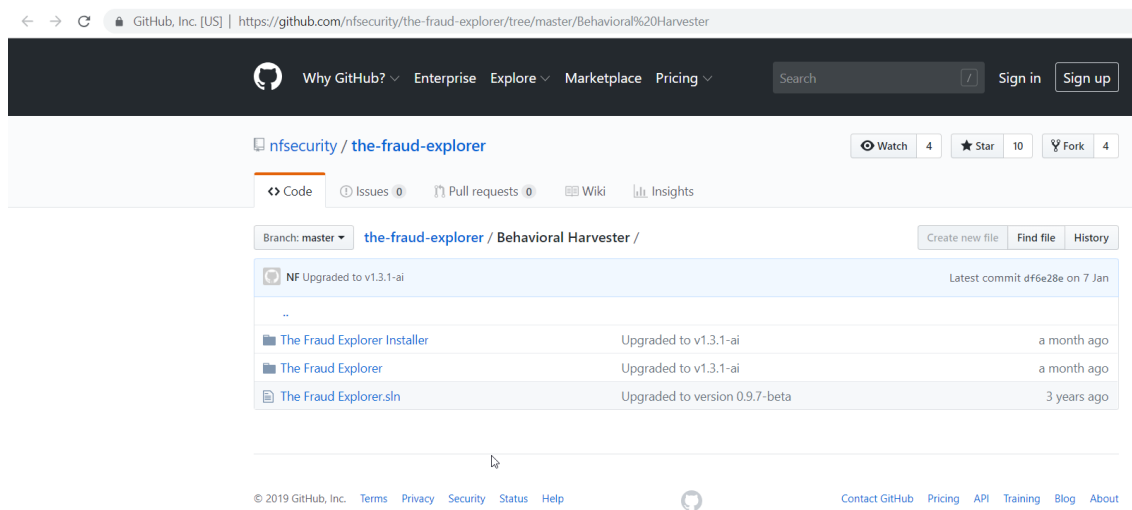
GitHub, Inc. [US] | https://github.com/nfsecurity/the-fraud-explorer/tree/master/Behavioral%20Harvester

Why GitHub? Enterprise Explore Marketplace Pricing Search / Sign in Sign up

nfsecurity / the-fraud-explorer

Watch 4 Star 10 Fork 4

Code Issues 0 Pull requests 0 Wiki Insights

Branch: master the-fraud-explorer / Behavioral Harvester /

Create new file Find file History

NF Upgraded to v1.3.1-ai Latest commit df6e28e on 7 Jan

..

| | | |
|---|---|---|
| The Fraud Explorer Installer | Upgraded to v1.3.1-ai | a month ago |
| The Fraud Explorer | Upgraded to v1.3.1-ai | a month ago |
| The Fraud Explorer.sln | Upgraded to version 0.9.7-beta | 3 years ago |

© 2019 GitHub, Inc. Terms Privacy Security Status Help

Contact GitHub Pricing API Training Blog About